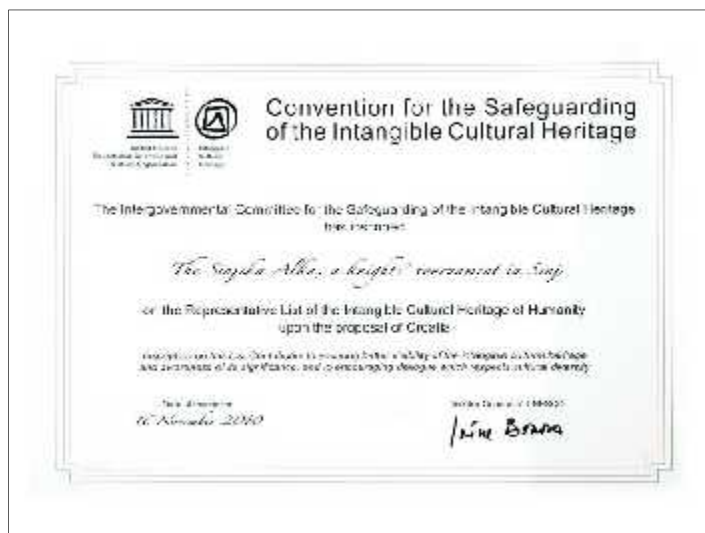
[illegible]

Convention for the Safeguarding of the Intangible Cultural Heritage

The Intergovernmental Committee for the Safeguarding of the Intangible Cultural Heritage has inscribed

The Sinjska Alka, a knights' tournament in Sinj

on the Representative List of the Intangible Cultural Heritage of Humanity upon the proposal of Croatia

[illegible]

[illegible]
16 November 2010

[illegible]
Irina Bokova